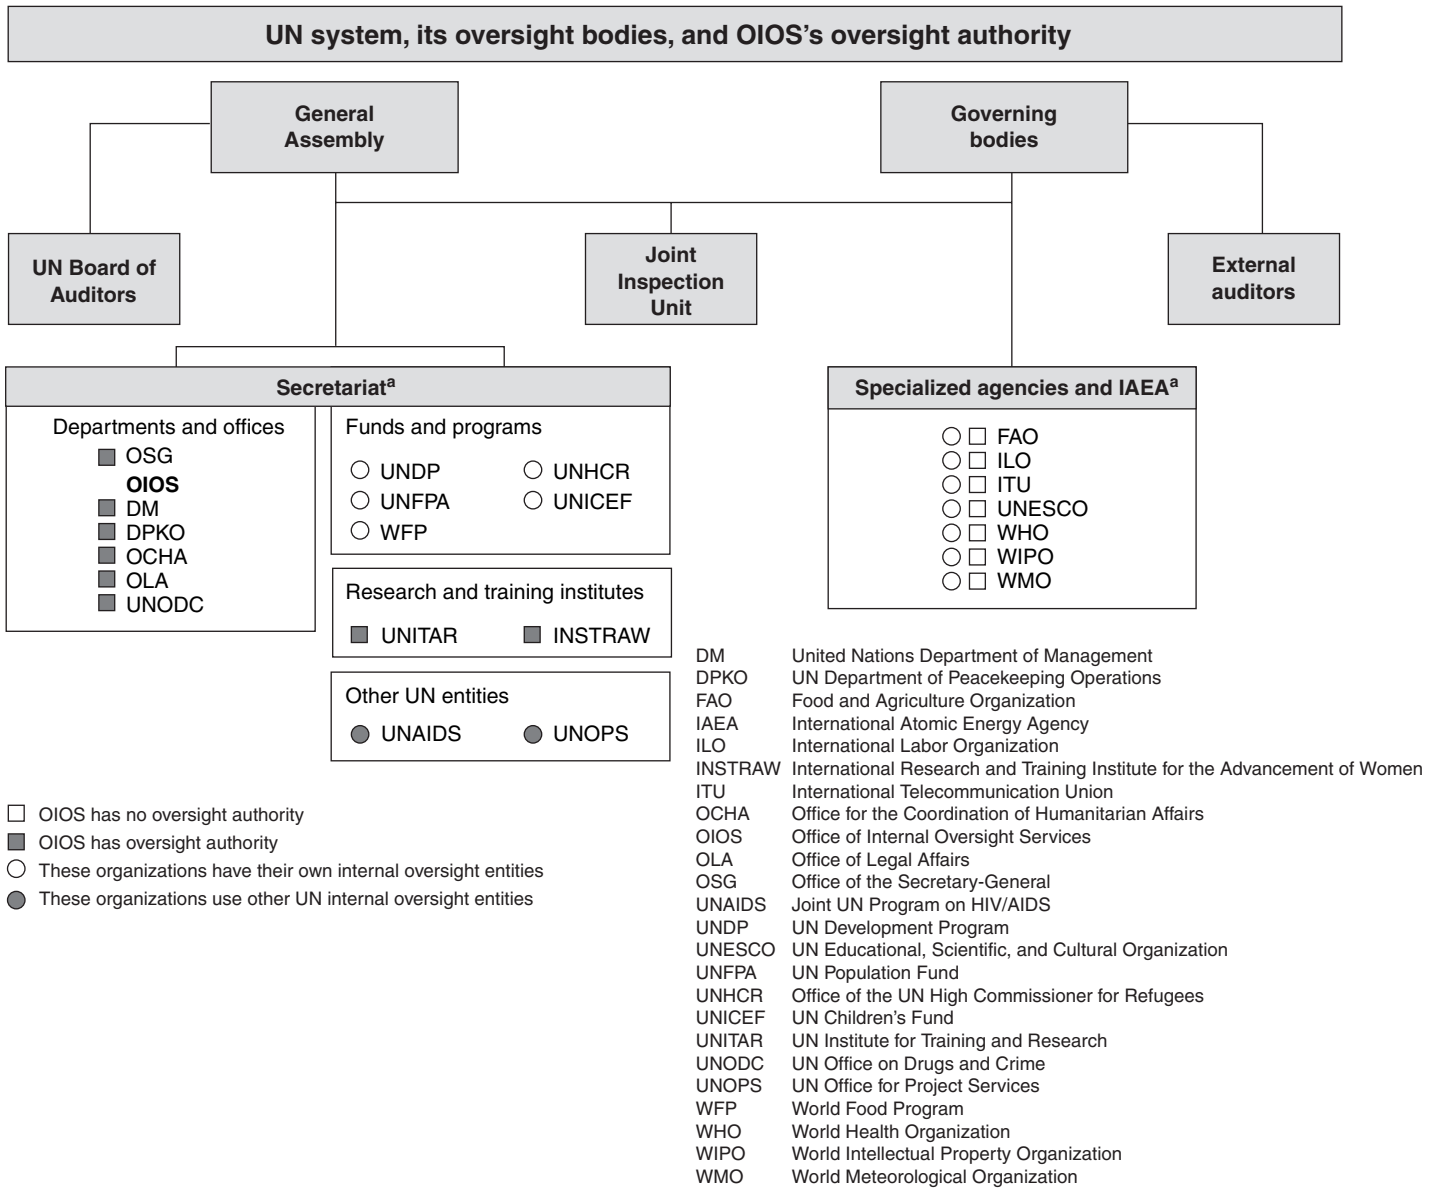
UN system, its oversight bodies, and OIOS's oversight authority

General Assembly

Governing bodies

UN Board of Auditors

Joint Inspection Unit

External auditors

Secretariat$^a$

Departments and offices
OSG
OIOS
DM
DPKO
OCHA
OLA
UNODC

Funds and programs
UNDP
UNHCR
UNFPA
UNICEF
WFP

Research and training institutes
UNITAR
INSTRAW

Other UN entities
UNAIDS
UNOPS

Specialized agencies and IAEA$^a$
FAO
ILO
ITU
UNESCO
WHO
WIPO
WMO

OIOS has no oversight authority
OIOS has oversight authority
These organizations have their own internal oversight entities
These organizations use other UN internal oversight entities

| | |
|---|---|
| DM | United Nations Department of Management |
| DPKO | UN Department of Peacekeeping Operations |
| FAO | Food and Agriculture Organization |
| IAEA | International Atomic Energy Agency |
| ILO | International Labor Organization |
| INSTRAW | International Research and Training Institute for the Advancement of Women |
| ITU | International Telecommunication Union |
| OCHA | Office for the Coordination of Humanitarian Affairs |
| OIOS | Office of Internal Oversight Services |
| OLA | Office of Legal Affairs |
| OSG | Office of the Secretary-General |
| UNAIDS | Joint UN Program on HIV/AIDS |
| UNDP | UN Development Program |
| UNESCO | UN Educational, Scientific, and Cultural Organization |
| UNFPA | UN Population Fund |
| UNHCR | Office of the UN High Commissioner for Refugees |
| UNICEF | UN Children's Fund |
| UNITAR | UN Institute for Training and Research |
| UNODC | UN Office on Drugs and Crime |
| UNOPS | UN Office for Project Services |
| WFP | World Food Program |
| WHO | World Health Organization |
| WIPO | World Intellectual Property Organization |
| WMO | World Meteorological Organization |